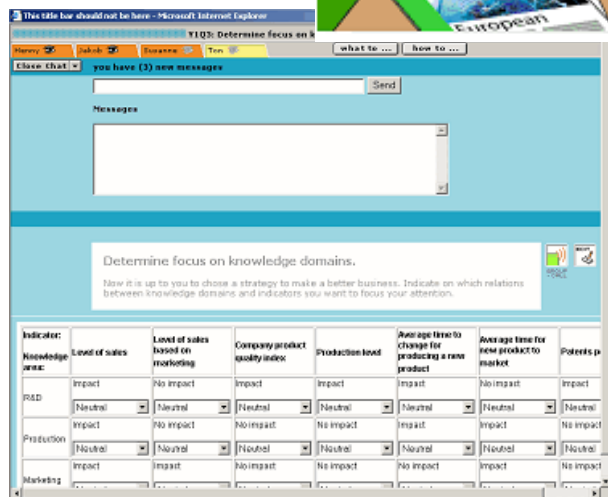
This title bar should not be here - Microsoft Internet Explorer

European

Y1Q3: Determine focus on k

Hanny | Jakob | Susanne | Tom

what to ... | how to ...

Close that | you have (3) new messages

Send

Messages

Determine focus on knowledge domains.

Now it is up to you to chose a strategy to make a better business. Indicate on which relations between knowledge domains and indicators you want to focus your attention.

GROUP CALL

| Indicator: Knowledge area: | Level of sales | Level of sales based on marketing | Company product quality index | Production level | Average time to change for producing a new product | Average time for new product to market | Patents p |
|---|---|---|---|---|---|---|---|
| R&D | Impact Neutral | No impact Neutral | Impact Neutral | Impact Neutral | Impact Neutral | No impact Neutral | Impact Neutral |
| Production | Impact Neutral | No impact Neutral | No impact Neutral | No impact Neutral | Impact Neutral | Impact Neutral | No impact Neutral |
| Marketing | Impact | Impact | No impact | No impact | No impact | Impact | No impact |